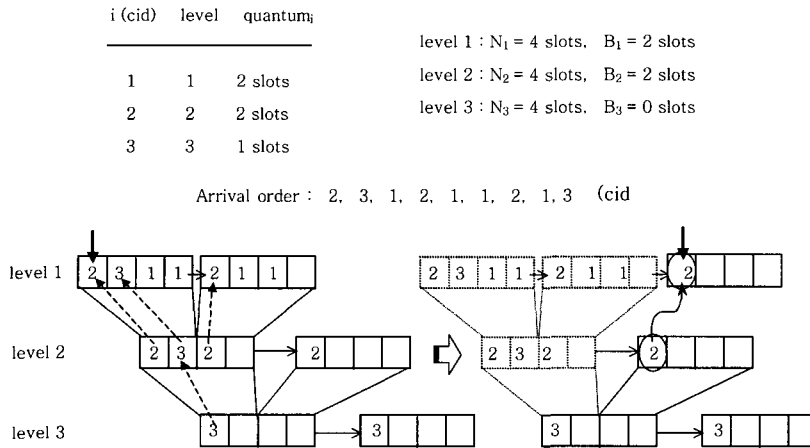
| i (cid) | level | quantum$_i$ |
|---|---|---|
| 1 | 1 | 2 slots |
| 2 | 2 | 2 slots |
| 3 | 3 | 1 slots |

level 1 : $N_1 = 4$ slots, $B_1 = 2$ slots
level 2 : $N_2 = 4$ slots, $B_2 = 2$ slots
level 3 : $N_3 = 4$ slots, $B_3 = 0$ slots

Arrival order : 2, 3, 1, 2, 1, 1, 2, 1, 3 (cid

level 1
level 2
level 3

2 3 1 1 2 1 1
2 3 2 2
3 3

2 3 1 1 2 1 1 2
2 3 2 2
3 3